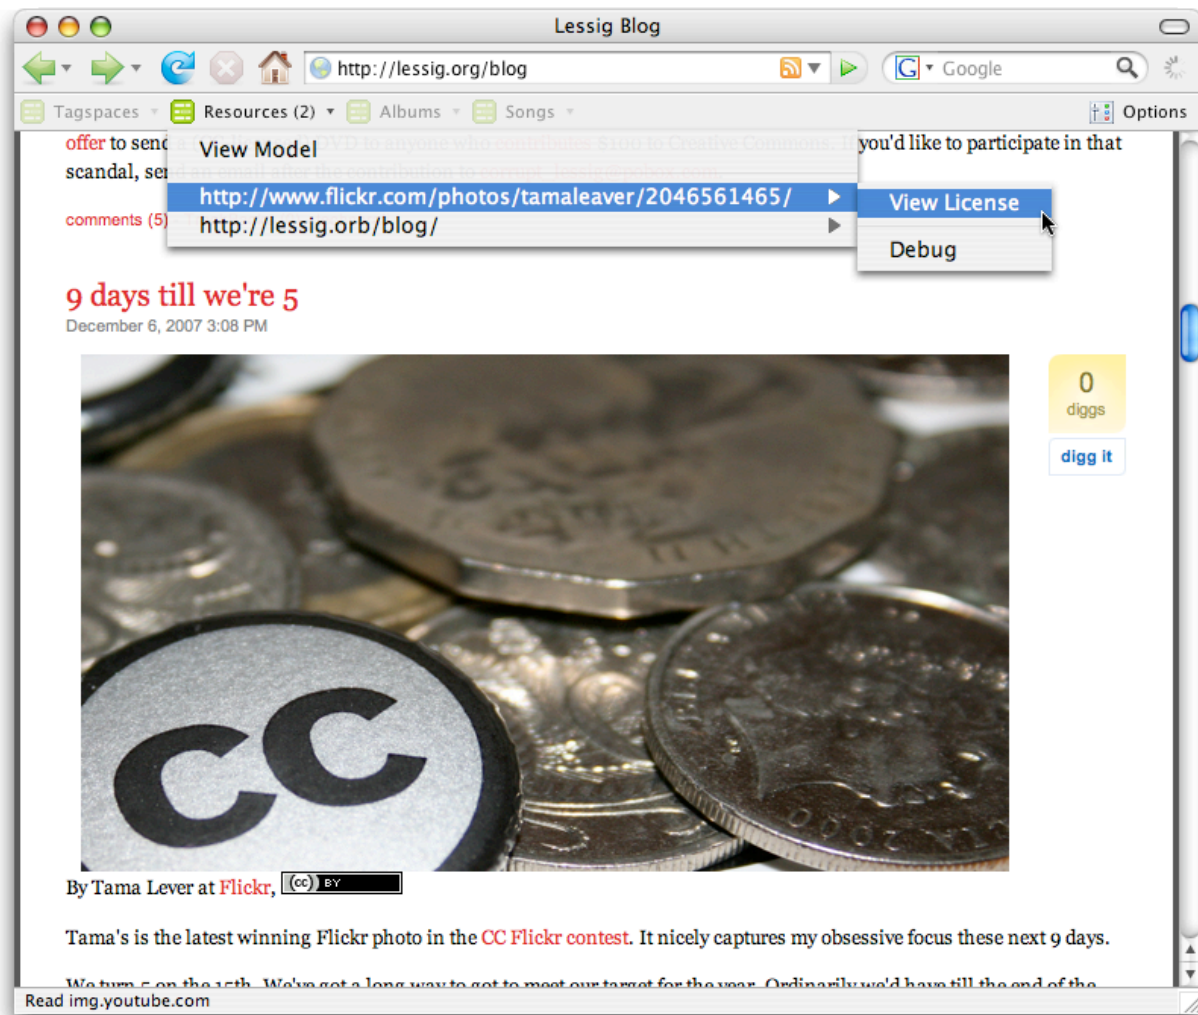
Lessig Blog

http://lessig.org/blog

Google

Tagspaces Resources (2) Albums Songs Options

offer to send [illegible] you'd like to participate in that scandal, se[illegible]

View Model

http://www.flickr.com/photos/tamaleaver/2046561465/

http://lessig.orb/blog/

View License

Debug

comments (5)

9 days till we're 5

December 6, 2007 3:08 PM

0
diggs

digg it

CC

By Tama Lever at Flickr, (cc) BY

Tama's is the latest winning Flickr photo in the CC Flickr contest. It nicely captures my obsessive focus these next 9 days.

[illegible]

Read img.youtube.com